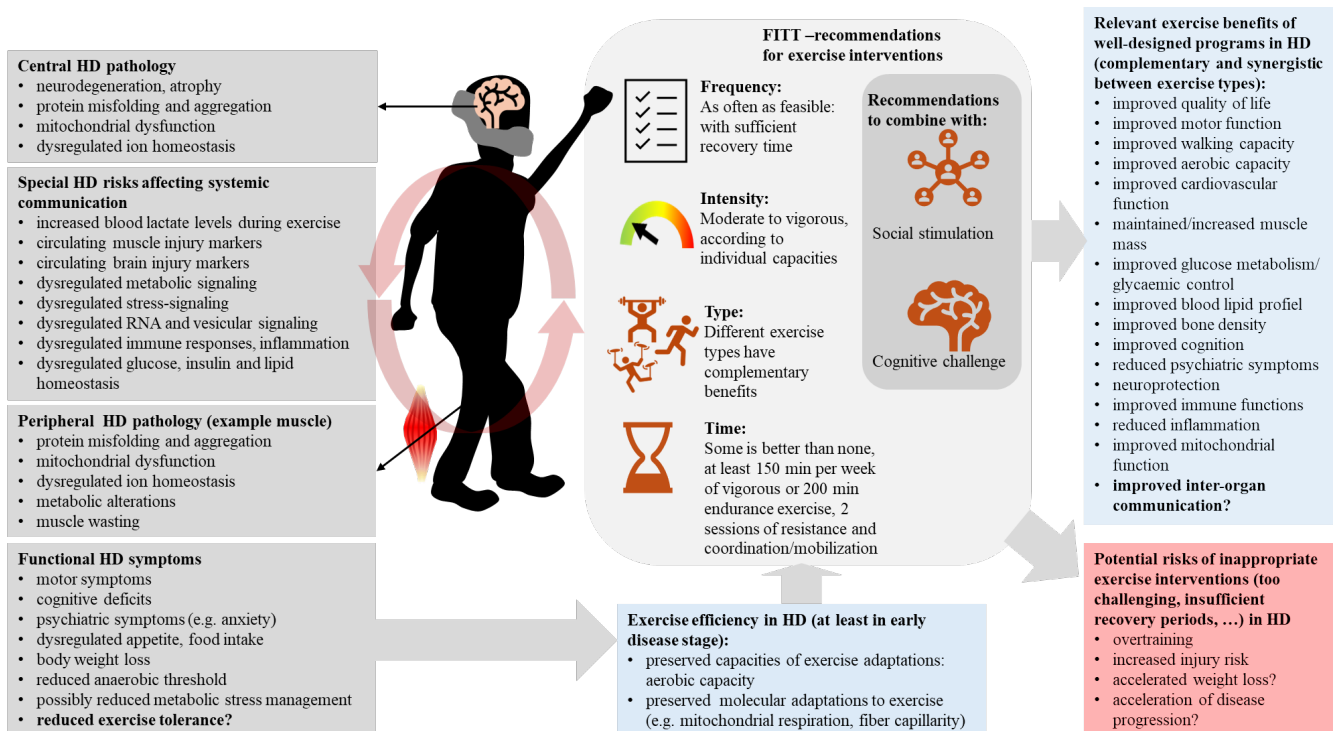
Central HD pathology
- neurodegeneration, atrophy
- protein misfolding and aggregation
- mitochondrial dysfunction
- dysregulated ion homeostasis

Special HD risks affecting systemic communication
- increased blood lactate levels during exercise
- circulating muscle injury markers
- circulating brain injury markers
- dysregulated metabolic signaling
- dysregulated stress-signaling
- dysregulated RNA and vesicular signaling
- dysregulated immune responses, inflammation
- dysregulated glucose, insulin and lipid homeostasis

Peripheral HD pathology (example muscle)
- protein misfolding and aggregation
- mitochondrial dysfunction
- dysregulated ion homeostasis
- metabolic alterations
- muscle wasting

Functional HD symptoms
- motor symptoms
- cognitive deficits
- psychiatric symptoms (e.g. anxiety)
- dysregulated appetite, food intake
- body weight loss
- reduced anaerobic threshold
- possibly reduced metabolic stress management
- reduced exercise tolerance?

FITT –recommendations for exercise interventions

Frequency:
As often as feasible: with sufficient recovery time

Intensity:
Moderate to vigorous, according to individual capacities

Type:
Different exercise types have complementary benefits

Time:
Some is better than none, at least 150 min per week of vigorous or 200 min endurance exercise, 2 sessions of resistance and coordination/mobilization

Recommendations to combine with:

Social stimulation

Cognitive challenge

Exercise efficiency in HD (at least in early disease stage):
- preserved capacities of exercise adaptations: aerobic capacity
- preserved molecular adaptations to exercise (e.g. mitochondrial respiration, fiber capillarity)

Relevant exercise benefits of well-designed programs in HD (complementary and synergistic between exercise types):
- improved quality of life
- improved motor function
- improved walking capacity
- improved aerobic capacity
- improved cardiovascular function
- maintained/increased muscle mass
- improved glucose metabolism/ glycaemic control
- improved blood lipid profiel
- improved bone density
- improved cognition
- reduced psychiatric symptoms
- neuroprotection
- improved immune functions
- reduced inflammation
- improved mitochondrial function
- improved inter-organ communication?

Potential risks of inappropriate exercise interventions (too challenging, insufficient recovery periods, …) in HD
- overtraining
- increased injury risk
- accelerated weight loss?
- acceleration of disease progression?